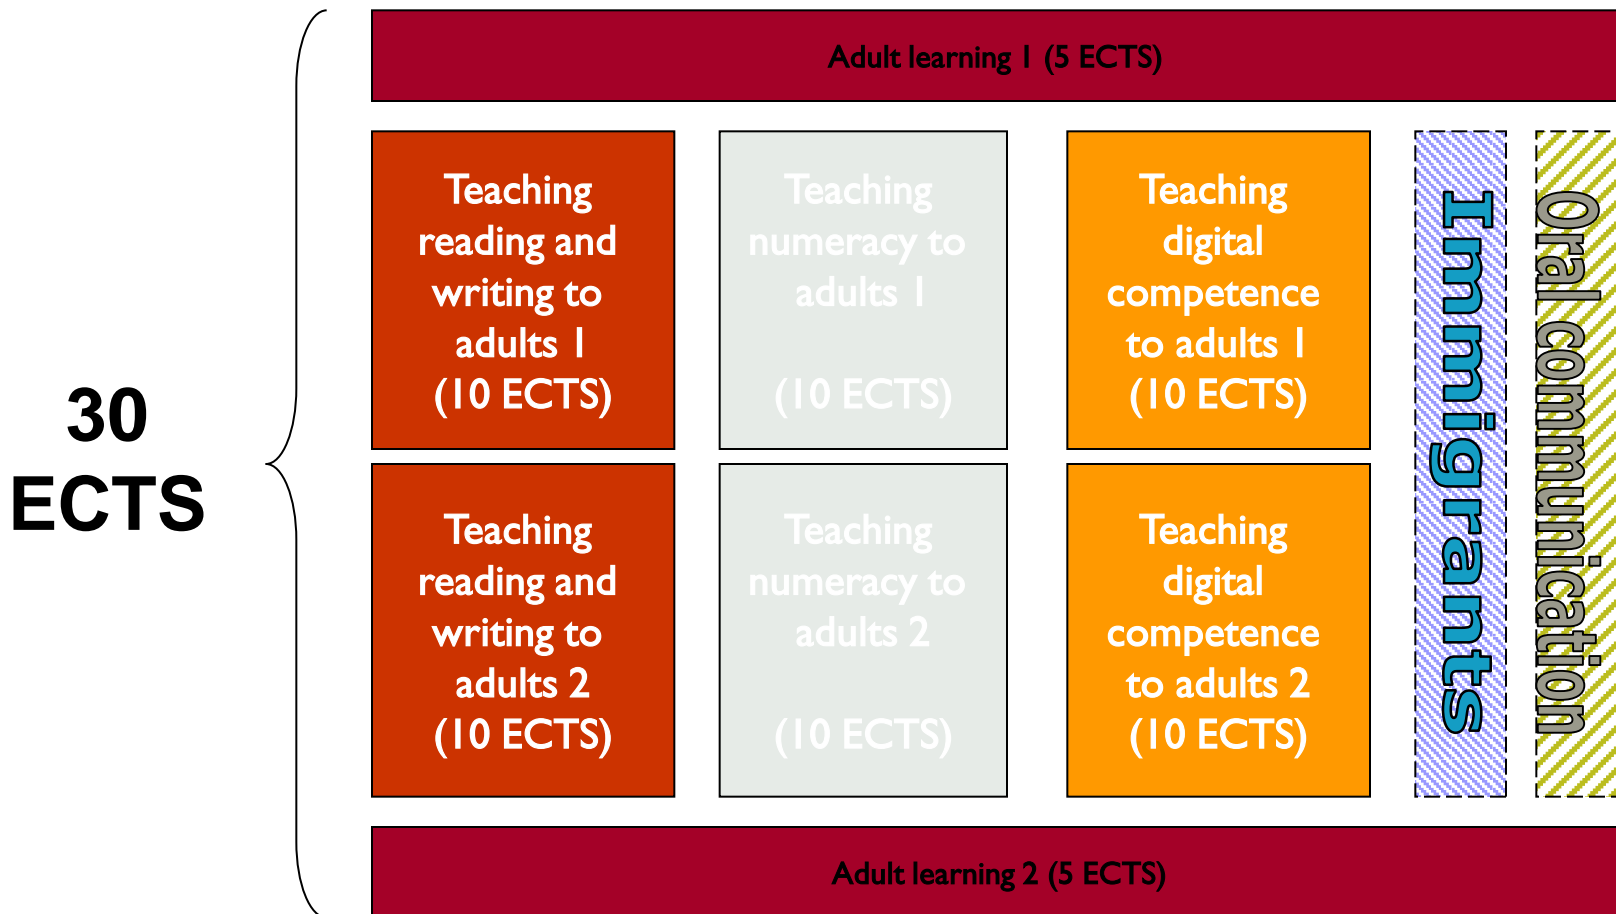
30 ECTS

Adult learning 1 (5 ECTS)

Teaching reading and writing to adults 1 (10 ECTS)

Teaching numeracy to adults 1

(10 ECTS)

Teaching digital competence to adults 1 (10 ECTS)

Immigrants

Oral communication

Teaching reading and writing to adults 2 (10 ECTS)

Teaching numeracy to adults 2

(10 ECTS)

Teaching digital competence to adults 2 (10 ECTS)

Adult learning 2 (5 ECTS)